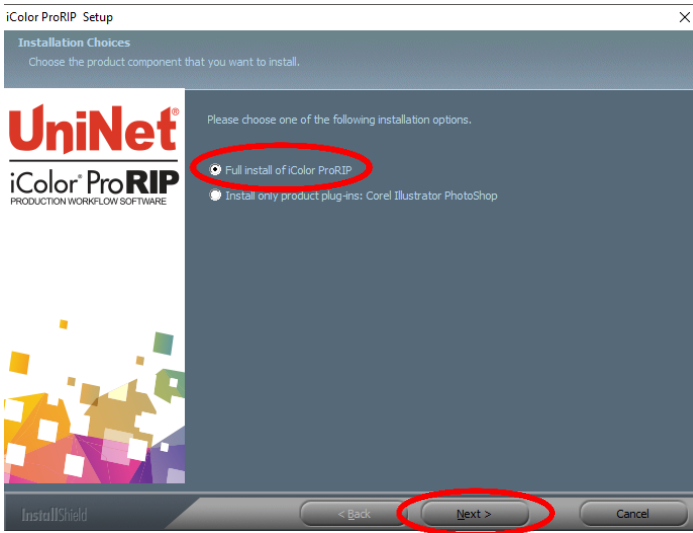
iColor ProRIP Setup

×

Installation Choices

Choose the product component that you want to install.

UniNet®

iColor® ProRIP

PRODUCTION WORKFLOW SOFTWARE

Please choose one of the following installation options.

Full install of iColor ProRIP

Install only product plug-ins: Corel Illustrator PhotoShop

InstallShield

< Back

Next >

Cancel